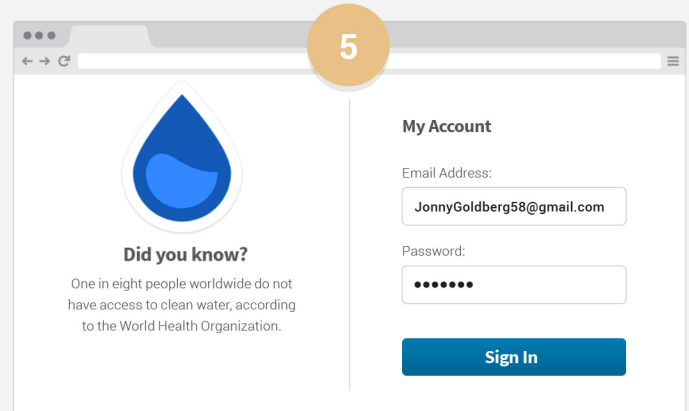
5

Did you know?

One in eight people worldwide do not have access to clean water, according to the World Health Organization.

My Account

Email Address:

JonnyGoldberg58@gmail.com

Password:

•••••••

Sign In